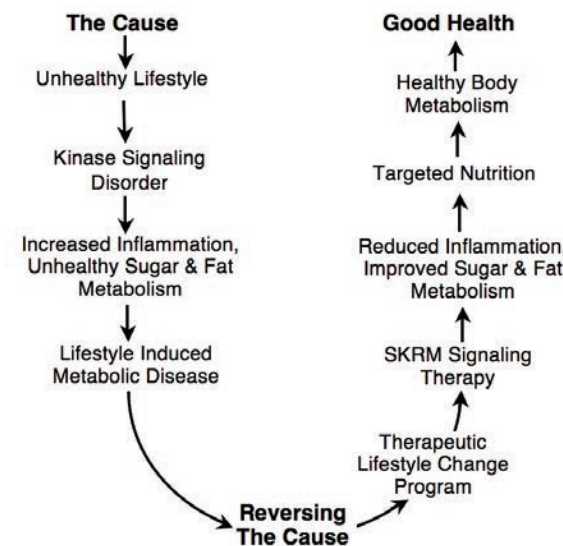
The Cause

Unhealthy Lifestyle

Kinase Signaling Disorder

Increased Inflammation, Unhealthy Sugar & Fat Metabolism

Lifestyle Induced Metabolic Disease

Reversing The Cause

Therapeutic Lifestyle Change Program

SKRM Signaling Therapy

Reduced Inflammation Improved Sugar & Fat Metabolism

Targeted Nutrition

Healthy Body Metabolism

Good Health